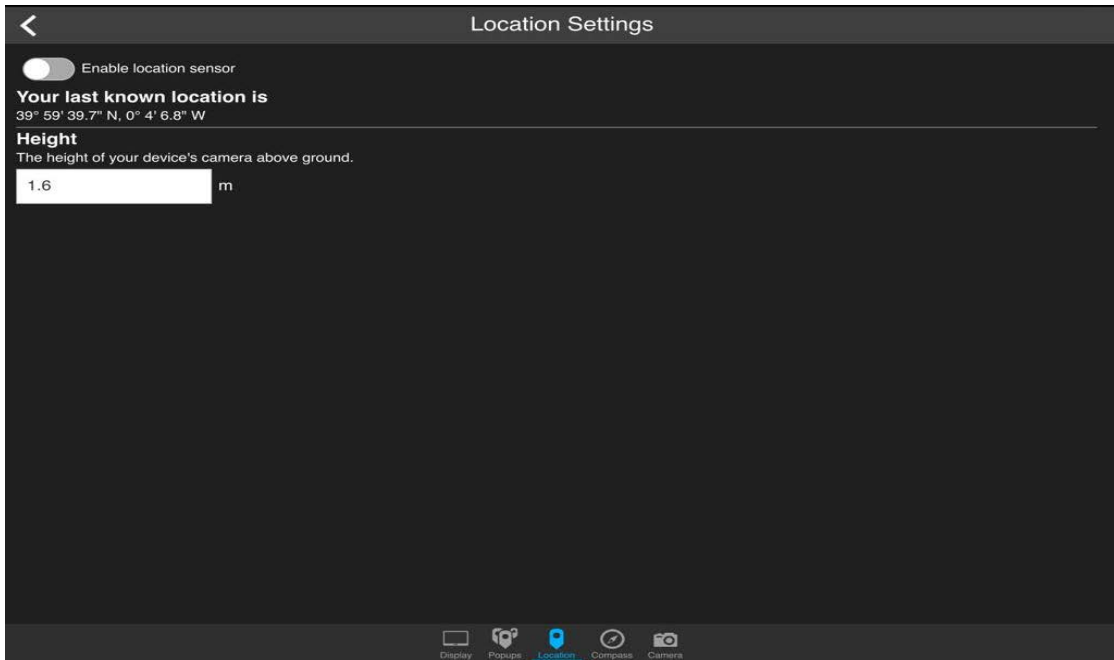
Location Settings

Enable location sensor

Your last known location is
39° 59' 39.7" N, 0° 4' 6.8" W

Height
The height of your device's camera above ground.

1.6 m

Display Popups Location Compass Camera